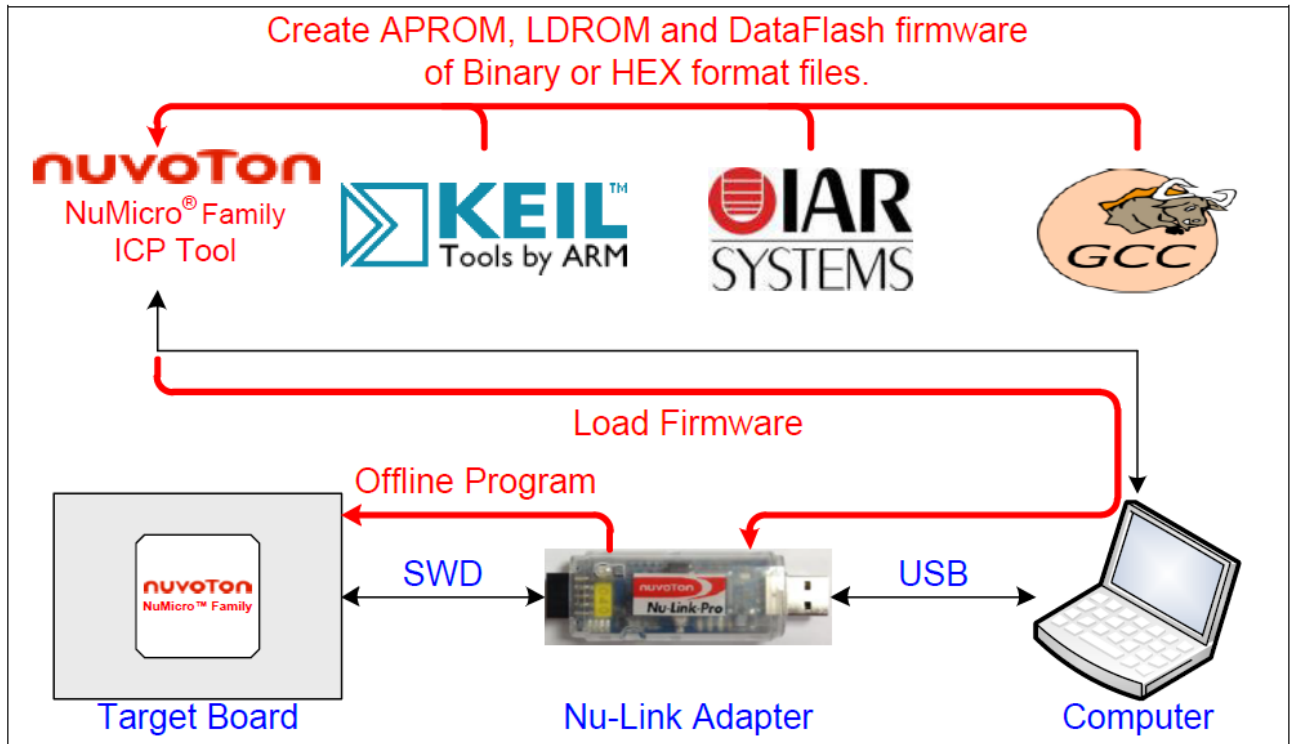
Create APROM, LDROM and DataFlash firmware of Binary or HEX format files.

nuvoTon
NuMicro® Family
ICP Tool

KEIL™
Tools by ARM

IAR
SYSTEMS

GCC

Load Firmware

Offline Program

nuvoTon
NuMicro™ Family

SWD

nuvoTon
Nu-Link-Pro

USB

Target Board

Nu-Link Adapter

Computer